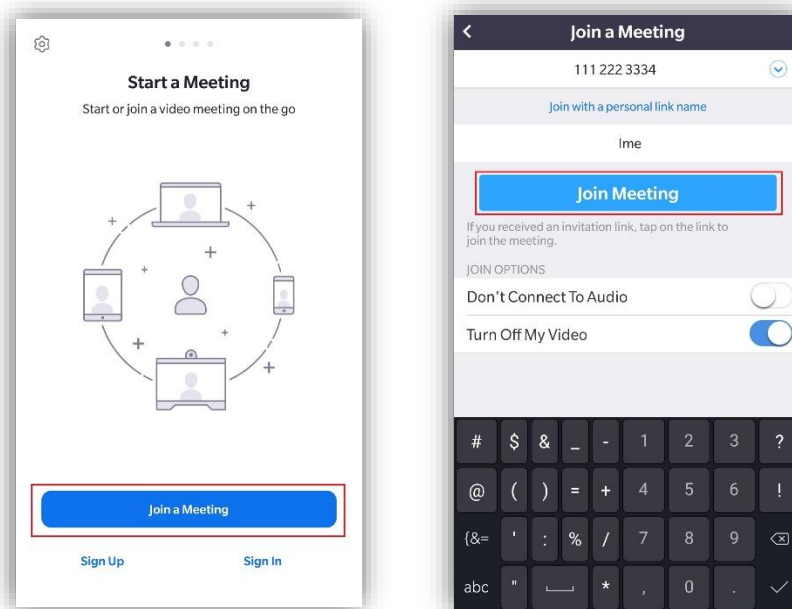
Start a Meeting

Start or join a video meeting on the go

Join a Meeting

Sign Up

Sign In

Join a Meeting

111 222 3334

Join with a personal link name

Ime

Join Meeting

If you received an invitation link, tap on the link to join the meeting.

JOIN OPTIONS

Don't Connect To Audio

Turn Off My Video

| # | $ | & | _ | - | 1 | 2 | 3 | ? |
|---|---|---|---|---|---|---|---|---|
| @ | ( | ) | = | + | 4 | 5 | 6 | ! |
| {&= | ' | : | % | / | 7 | 8 | 9 | |
| abc | " | | * | , | 0 | . | | |